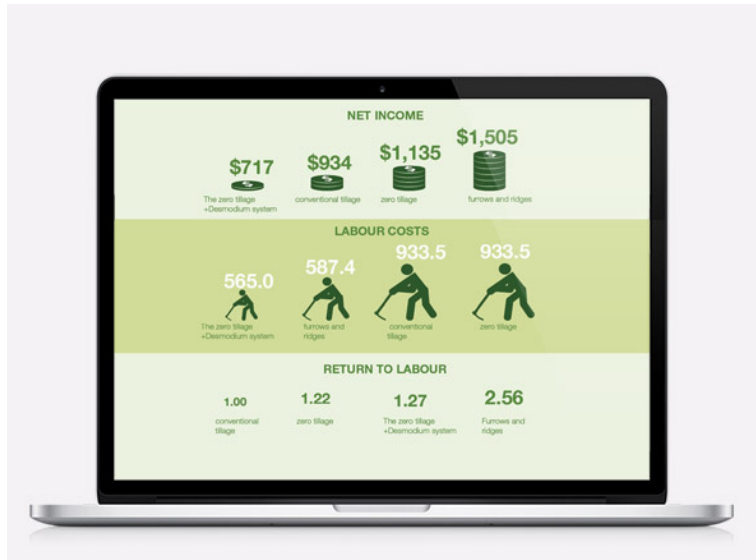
NET INCOME

$717
The zero tillage +Desmodium system

$934
conventional tillage

$1,135
zero tillage

$1,505
furrows and ridges

LABOUR COSTS

565.0
The zero tillage +Desmodium system

587.4
furrows and ridges

933.5
conventional tillage

933.5
zero tillage

RETURN TO LABOUR

1.00
conventional tillage

1.22
zero tillage

1.27
The zero tillage +Desmodium system

2.56
Furrows and ridges